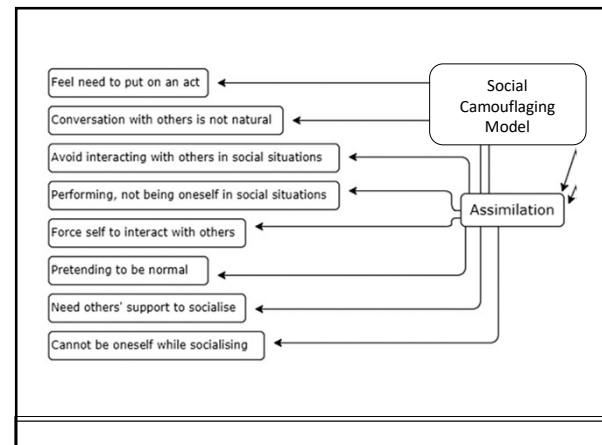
Feel need to put on an act

Conversation with others is not natural

Avoid interacting with others in social situations

Performing, not being oneself in social situations

Force self to interact with others

Pretending to be normal

Need others' support to socialise

Cannot be oneself while socialising

Social Camouflaging Model

Assimilation